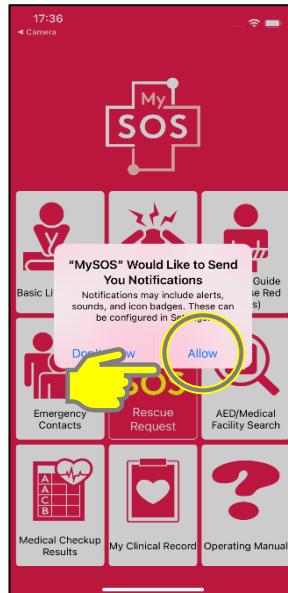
17:36
◀ Camera

My
SOS

Basic Li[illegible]

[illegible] Guide
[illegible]se Red
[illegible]s)

"MySOS" Would Like to Send You Notifications
Notifications may include alerts, sounds, and icon badges. These can be configured in Se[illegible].

Don't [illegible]ow

Allow

Emergency Contacts

SOS
Rescue Request

AED/Medical Facility Search

A
B
C

Medical Checkup Results

My Clinical Record

Operating Manual